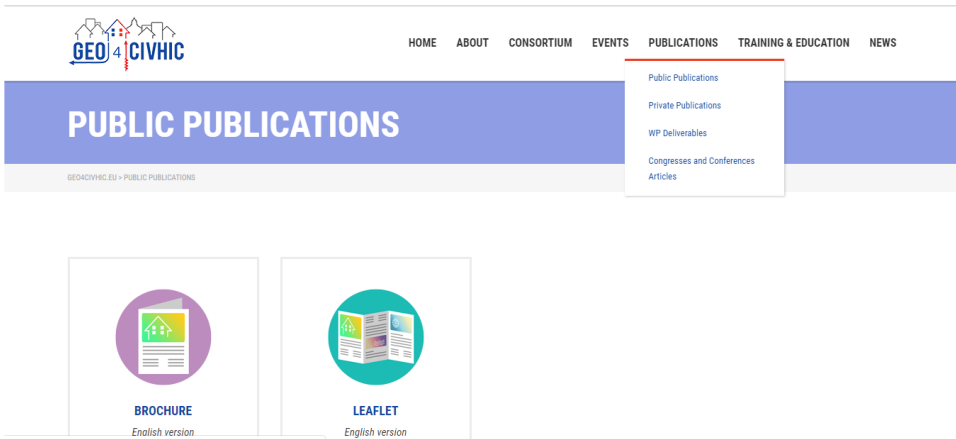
GEO 4 CIVHIC

HOME ABOUT CONSORTIUM EVENTS PUBLICATIONS TRAINING & EDUCATION NEWS

Public Publications
Private Publications
WP Deliverables
Congresses and Conferences Articles

PUBLIC PUBLICATIONS

GEO4CIVHIC.EU > PUBLIC PUBLICATIONS

BROCHURE
English version

LEAFLET
English version